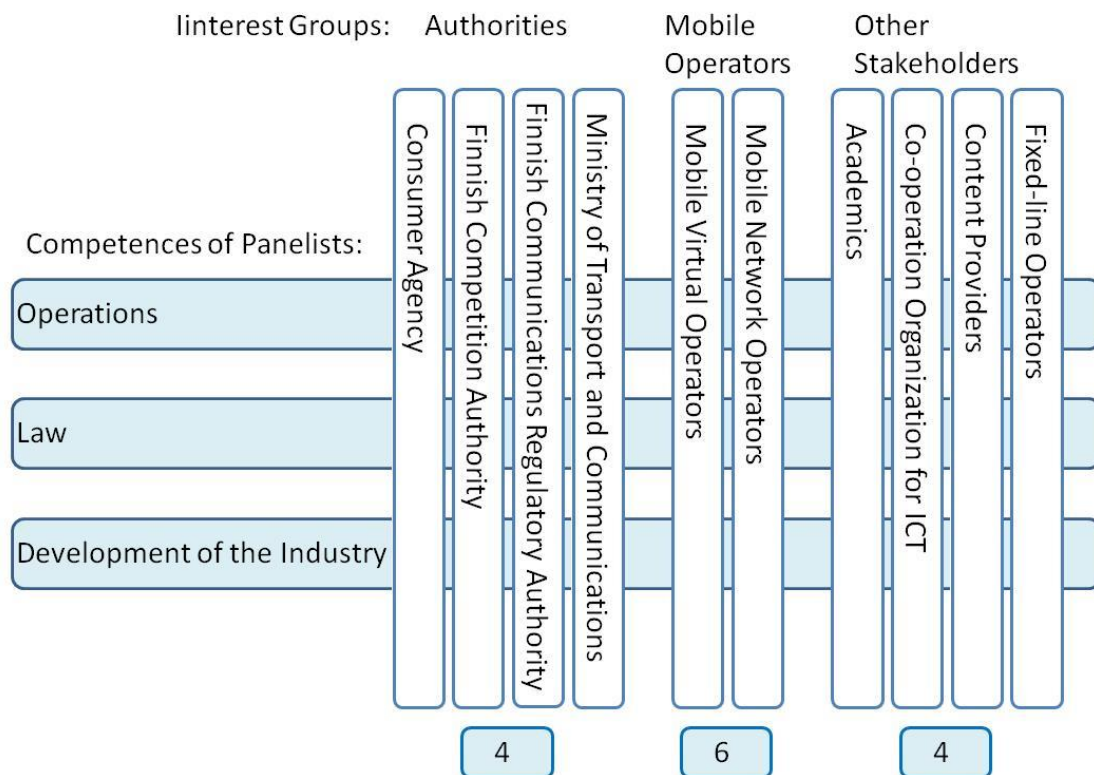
Iinterest Groups: Authorities Mobile Operators Other Stakeholders

Competences of Panelists:

Operations

Law

Development of the Industry

Consumer Agency

Finnish Competition Authority

Finnish Communications Regulatory Authority

Ministry of Transport and Communications

Mobile Virtual Operators

Mobile Network Operators

Academics

Co-operation Organization for ICT

Content Providers

Fixed-line Operators

4

6

4